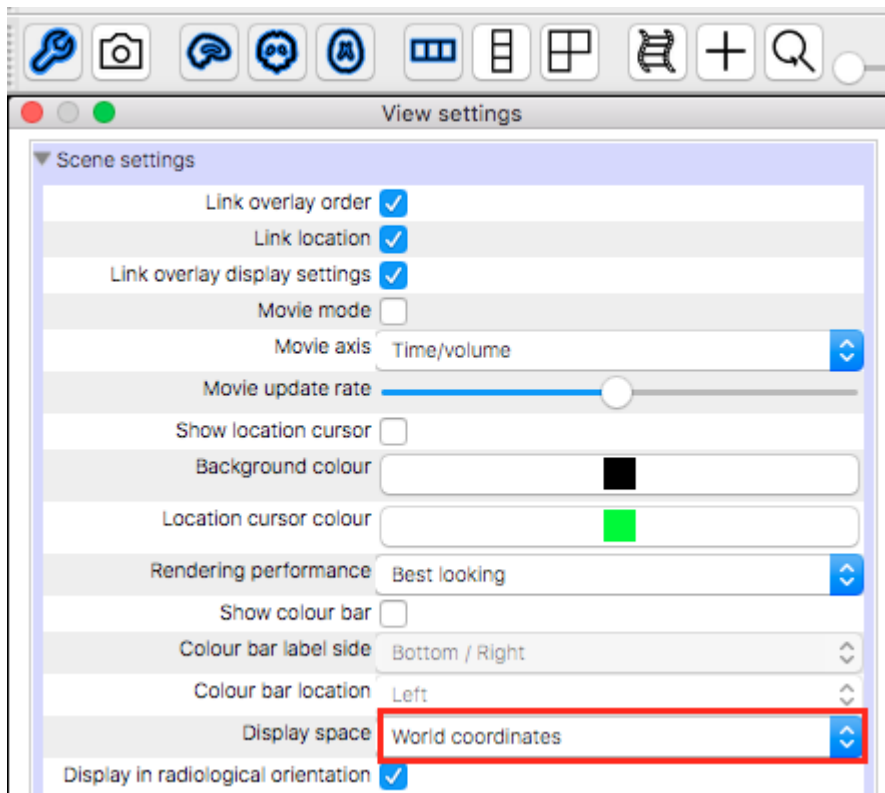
View settings

Scene settings

Link overlay order

Link location

Link overlay display settings

Movie mode

Movie axis Time/volume

Movie update rate

Show location cursor

Background colour

Location cursor colour

Rendering performance Best looking

Show colour bar

Colour bar label side Bottom / Right

Colour bar location Left

Display space World coordinates

Display in radiological orientation